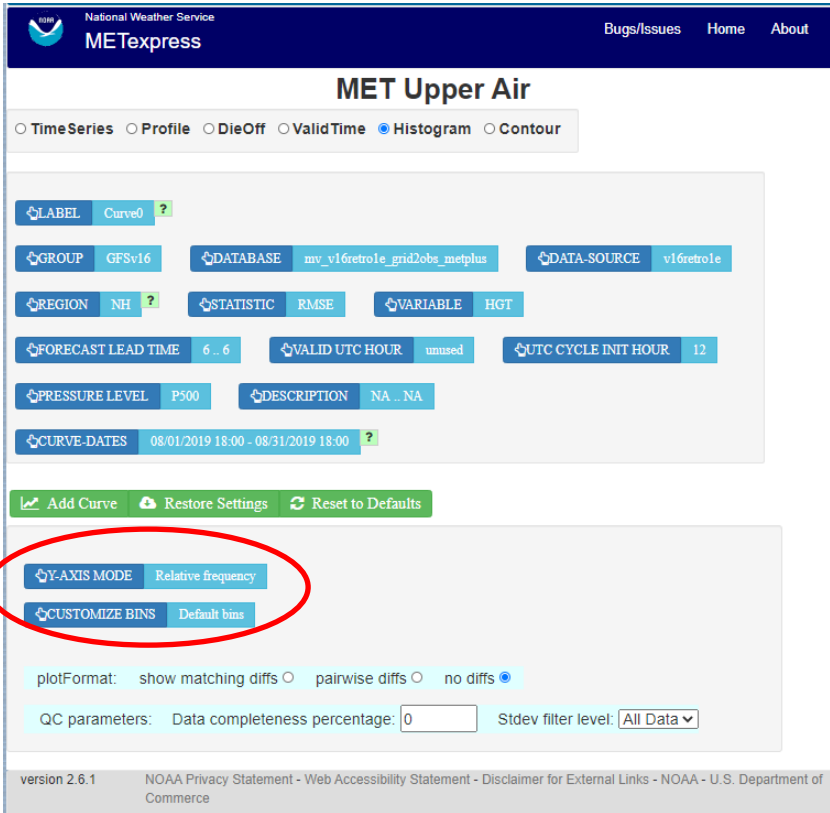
NOAA National Weather Service
METexpress

Bugs/Issues Home About

MET Upper Air

TimeSeries Profile DieOff ValidTime Histogram Contour

LABEL Curve0 ?

GROUP GFSv16 DATABASE mv_v16retro1e_grid2obs_metplus DATA-SOURCE v16retro1e

REGION NH ? STATISTIC RMSE VARIABLE HGT

FORECAST LEAD TIME 6 .. 6 VALID UTC HOUR unused UTC CYCLE INIT HOUR 12

PRESSURE LEVEL P500 DESCRIPTION NA .. NA

CURVE-DATES 08/01/2019 18:00 - 08/31/2019 18:00 ?

Add Curve Restore Settings Reset to Defaults

Y-AXIS MODE Relative frequency

CUSTOMIZE BINS Default bins

plotFormat: show matching diffs pairwise diffs no diffs

QC parameters: Data completeness percentage: 0 Stdev filter level: All Data

version 2.6.1 NOAA Privacy Statement - Web Accessibility Statement - Disclaimer for External Links - NOAA - U.S. Department of Commerce